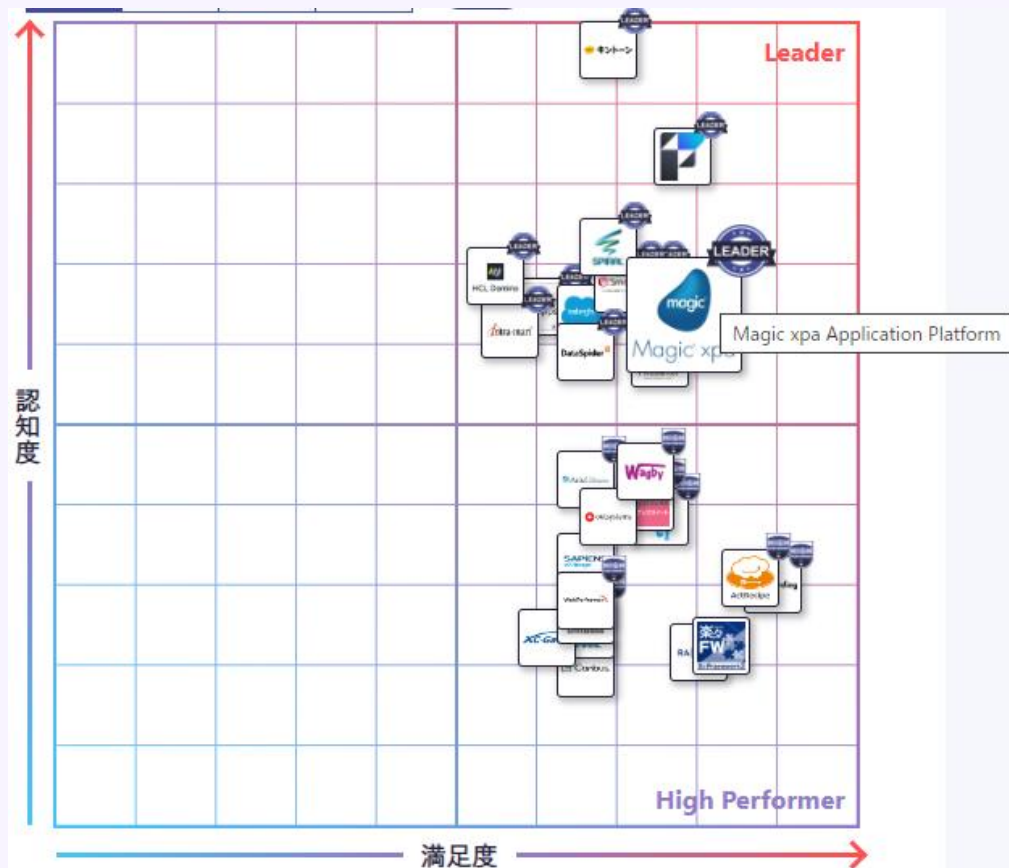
Leader

LEADER

キントーン

HCL Domino

SPIRAL

intra-mart

DataSpider

Magic

Magic xpa

Magic xpa Application Platform

認知度

Wagby

SAPIENS

WebPerformer

XC-Gate

Canbus.

ActRecipe

楽々FW

High Performer

満足度